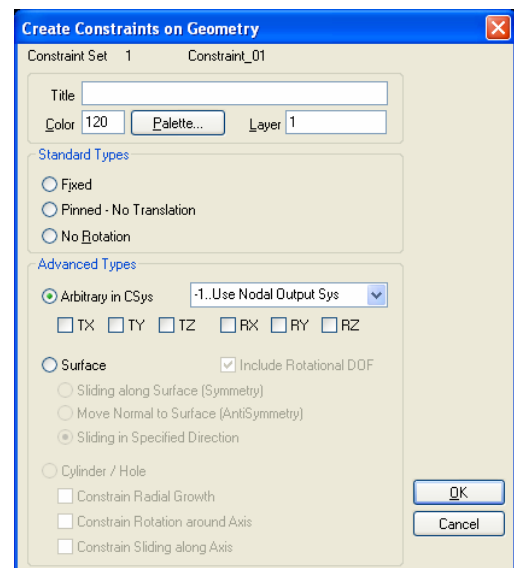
Create Constraints on Geometry

Constraint Set 1 Constraint_01

Title

Color 120 Palette... Layer 1

Standard Types

Fixed

Pinned - No Translation

No Rotation

Advanced Types

Arbitrary in CSys -1..Use Nodal Output Sys

TX TY TZ RX RY RZ

Surface Include Rotational DOF

Sliding along Surface (Symmetry)

Move Normal to Surface (AntiSymmetry)

Sliding in Specified Direction

Cylinder / Hole

Constrain Radial Growth

Constrain Rotation around Axis

Constrain Sliding along Axis

OK

Cancel